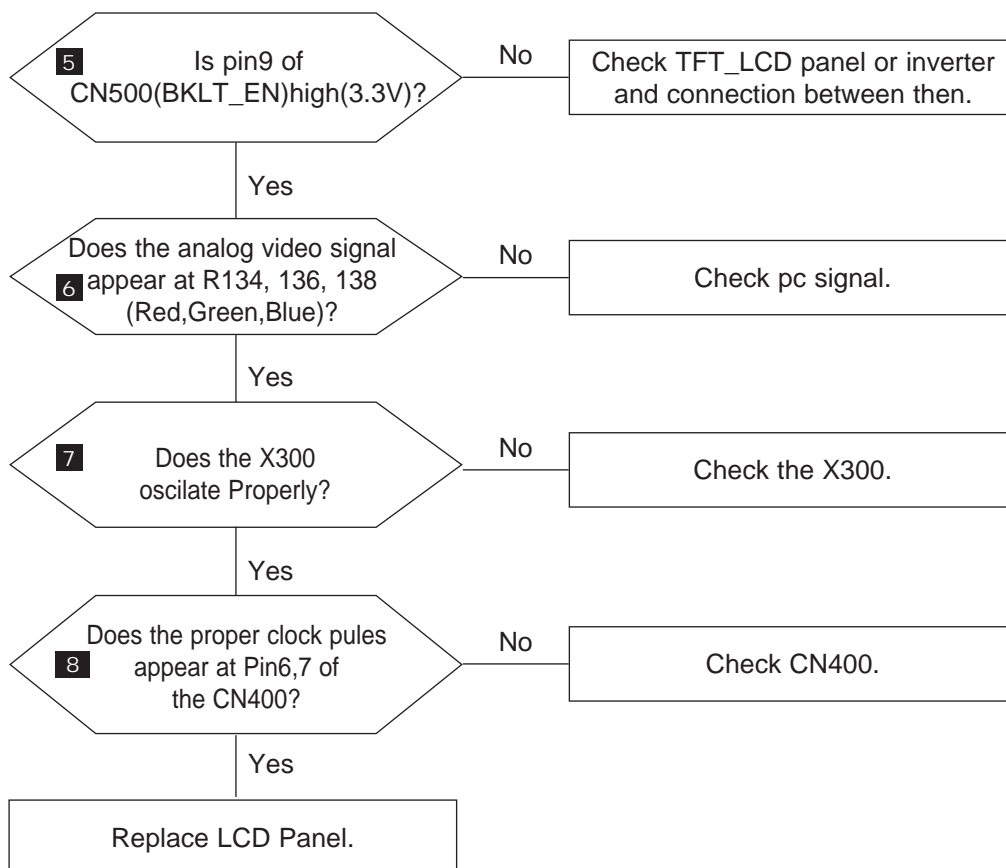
5 Is pin9 of CN500(BKLT_EN)high(3.3V)?

No

Check TFT_LCD panel or inverter and connection between then.

Yes

6 Does the analog video signal appear at R134, 136, 138 (Red,Green,Blue)?

No

Check pc signal.

Yes

7 Does the X300 oscilate Properly?

No

Check the X300.

Yes

8 Does the proper clock pules appear at Pin6,7 of the CN400?

No

Check CN400.

Yes

Replace LCD Panel.